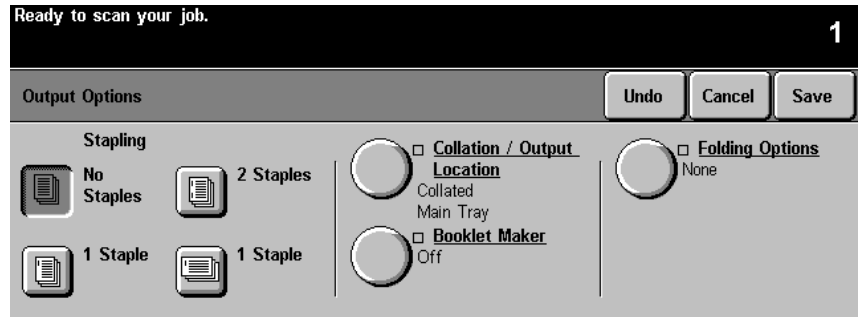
Ready to scan your job.

1

Output Options

Undo

Cancel

Save

Stapling

No Staples

2 Staples

1 Staple

1 Staple

□ Collation / Output Location

Collated

Main Tray

□ Booklet Maker

Off

□ Folding Options

None